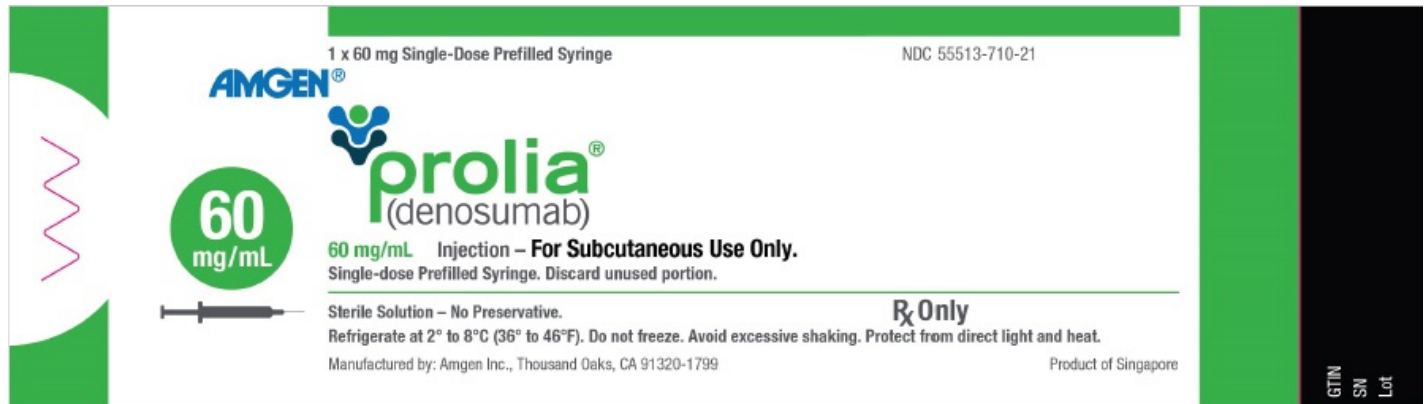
1 x 60 mg Single-Dose Prefilled Syringe

NDC 55513-710-21

AMGEN®

prolia®
(denosumab)

60
mg/mL

60 mg/mL Injection – For Subcutaneous Use Only.
Single-dose Prefilled Syringe. Discard unused portion.

Sterile Solution – No Preservative.

℞ Only

Refrigerate at 2° to 8°C (36° to 46°F). Do not freeze. Avoid excessive shaking. Protect from direct light and heat.

Manufactured by: Amgen Inc., Thousand Oaks, CA 91320-1799

Product of Singapore

GTIN
SN
Lot